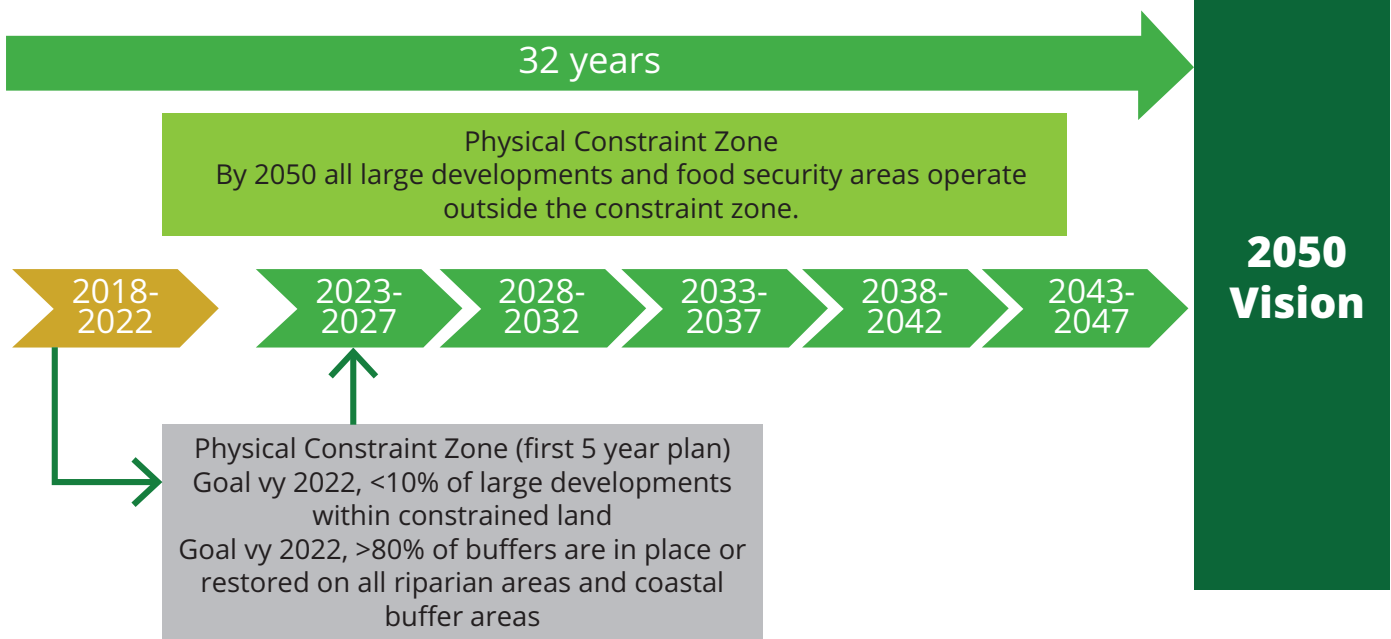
32 years

Physical Constraint Zone
By 2050 all large developments and food security areas operate outside the constraint zone.

2018-2022

2023-2027

2028-2032

2033-2037

2038-2042

2043-2047

2050 Vision

Physical Constraint Zone (first 5 year plan)
Goal vy 2022, <10% of large developments within constrained land
Goal vy 2022, >80% of buffers are in place or restored on all riparian areas and coastal buffer areas